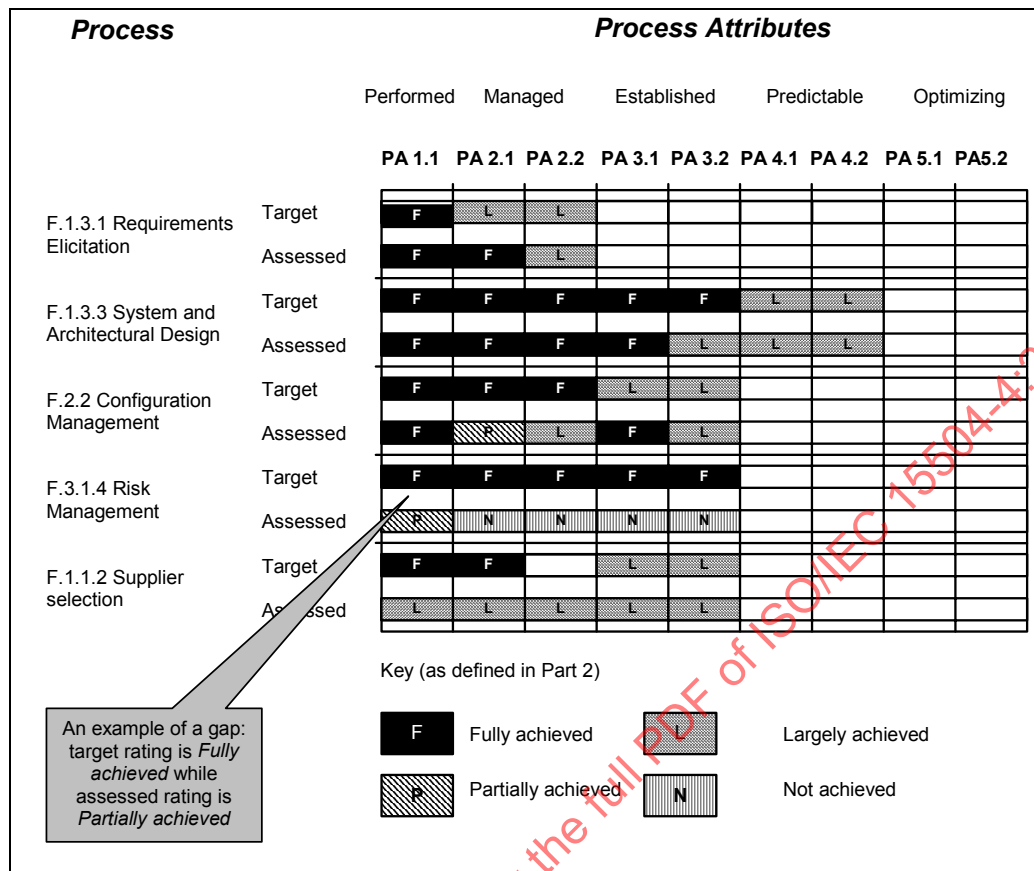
*Process*

*Process Attributes*

| Process | | Performed | Managed | | Established | | Predictable | | Optimizing | |
|---|---|---|---|---|---|---|---|---|---|---|
| | | PA 1.1 | PA 2.1 | PA 2.2 | PA 3.1 | PA 3.2 | PA 4.1 | PA 4.2 | PA 5.1 | PA5.2 |
| F.1.3.1 Requirements Elicitation | Target | F | L | L | | | | | | |
| | Assessed | F | F | L | | | | | | |
| F.1.3.3 System and Architectural Design | Target | F | F | F | F | F | L | L | | |
| | Assessed | F | F | F | F | L | L | L | | |
| F.2.2 Configuration Management | Target | F | F | F | L | L | | | | |
| | Assessed | F | P | L | F | L | | | | |
| F.3.1.4 Risk Management | Target | F | F | F | F | F | | | | |
| | Assessed | P | N | N | N | N | | | | |
| F.1.1.2 Supplier selection | Target | F | F | | L | L | | | | |
| | Assessed | L | L | L | L | L | | | | |

Key (as defined in Part 2)

F Fully achieved

L Largely achieved

P Partially achieved

N Not achieved

An example of a gap: target rating is *Fully achieved* while assessed rating is *Partially achieved*

the full PDF of ISO/IEC 15504-4: